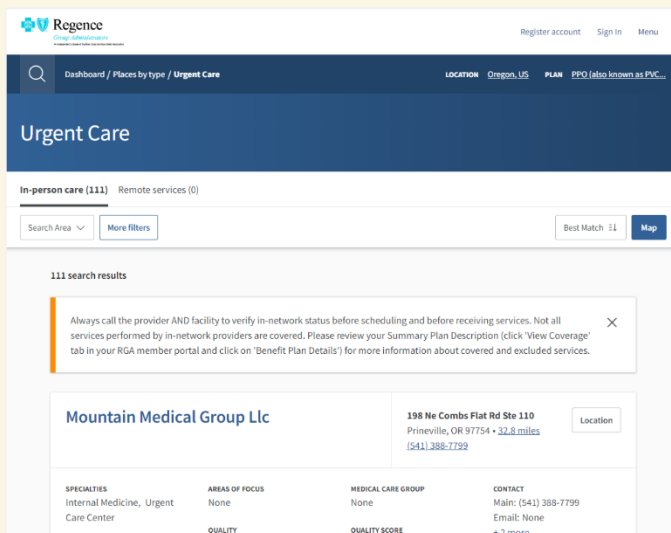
Regence
Group Administrators
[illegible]

Register account Sign In Menu

Dashboard / Places by type / Urgent Care

LOCATION Oregon, US PLAN PPO (also known as PVC...

Urgent Care

In-person care (111) Remote services (0)

Search Area More filters Best Match Map

111 search results

Always call the provider AND facility to verify in-network status before scheduling and before receiving services. Not all services performed by in-network providers are covered. Please review your Summary Plan Description (click 'View Coverage' tab in your RGA member portal and click on 'Benefit Plan Details') for more information about covered and excluded services.

Mountain Medical Group Llc

198 Ne Combs Flat Rd Ste 110
Prineville, OR 97754 • 32.8 miles
(541) 388-7799

Location

SPECIALTIES
Internal Medicine, Urgent Care Center

AREAS OF FOCUS
None

MEDICAL CARE GROUP
None

CONTACT
Main: (541) 388-7799
Email: None
+ 2 more

QUALITY

QUALITY SCORE